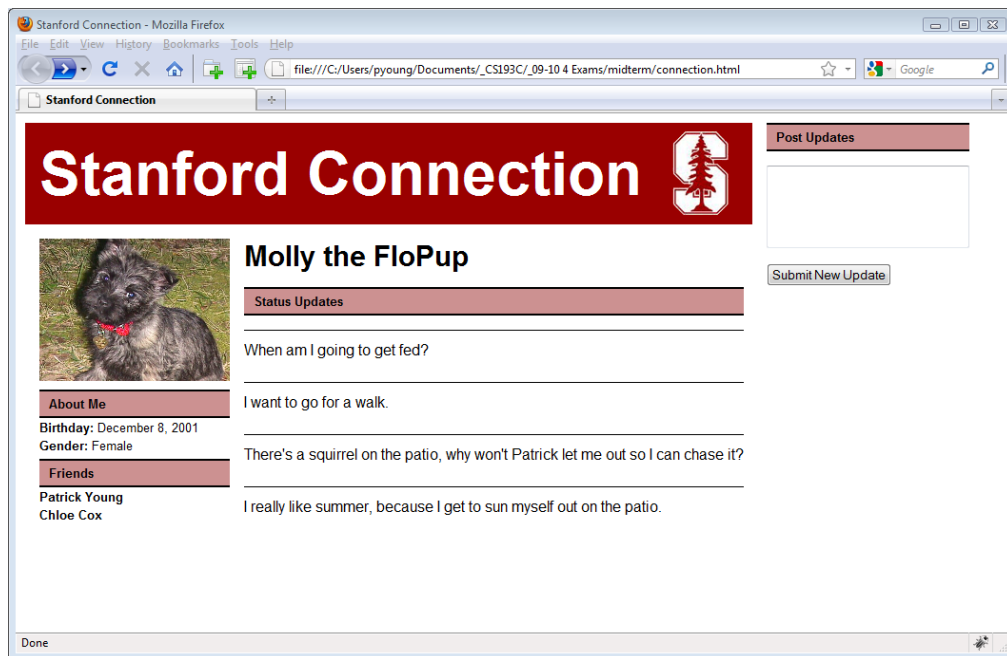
Stanford Connection - Mozilla Firefox

File Edit View History Bookmarks Tools Help

file:///C:/Users/pyoung/Documents/_CS193C/_09-10 4 Exams/midterm/connection.html

Google

Stanford Connection

Stanford Connection

Post Updates

Submit New Update

Molly the FloPup

Status Updates

When am I going to get fed?

I want to go for a walk.

There's a squirrel on the patio, why won't Patrick let me out so I can chase it?

I really like summer, because I get to sun myself out on the patio.

About Me

**Birthday:** December 8, 2001
**Gender:** Female

Friends

**Patrick Young**
**Chloe Cox**

Done